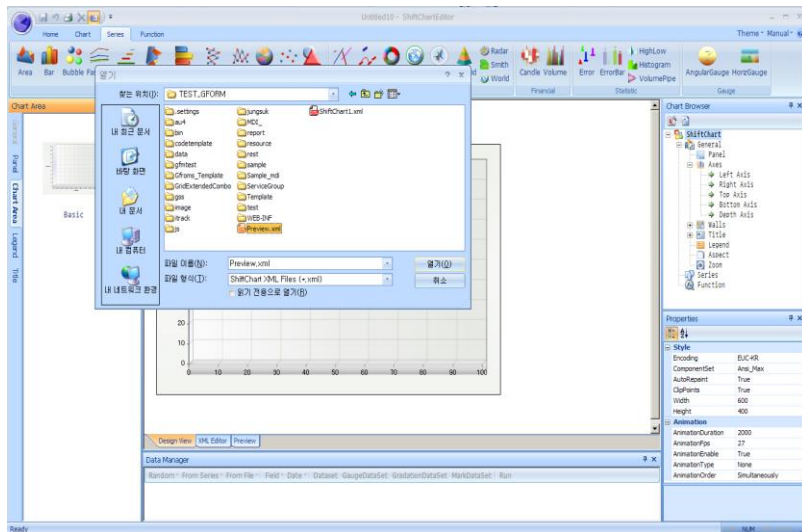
Untitled10 - ShiftChartEditor

Home Chart Series Function

Theme Manual

Area Bar Bubble Pa

Radar Smith World

Candle Volume

Error ErrorBar

HighLow Histogram VolumePipe

AngularGauge HorizGauge

Financial Statistic Gauge

Chart Area

Basic

열기

찾는 위치(I): TEST_GFORM

내 최근 문서
바탕 화면
내 문서
내 컴퓨터
내 네트워크 환경

.settings
au4
bin
codetemplate
data
gfmtest
Gfroms_Template
GridExtendedCombo
gss
image
itrack
js
jungsuk
MDI_
report
resource
rest
sample
Sample_mdi
ServiceGroup
Template
test
WEB-INF
Preview.xml
ShiftChart1.xml

파일 이름(N): Preview.xml
파일 형식(T): ShiftChart XML Files (*.xml)
읽기 전용으로 열기(R)
열기(O)
취소

20
10
0
10 20 30 40 50 60 70 80 90 100

Design View XML Editor Preview

Data Manager

Random From Series From File Field Date Dataset GaugeDataSet GradationDataSet MarkDataSet Run

Chart Browser

ShiftChart
General
Panel
Axes
Left Axis
Right Axis
Top Axis
Bottom Axis
Depth Axis
Walls
Title
Legend
Aspect
Zoom
Series
Function

Properties

Style
| Encoding | EUC-KR |
|---|---|
| ComponentSet | Ansi_Max |
| AutoRepaint | True |
| ClipPoints | True |
| Width | 600 |
| Height | 400 |

Animation
| AnimationDuration | 2000 |
|---|---|
| AnimationFps | 27 |
| AnimationEnable | True |
| AnimationType | None |
| AnimationOrder | Simultaneously |

Ready
NUM